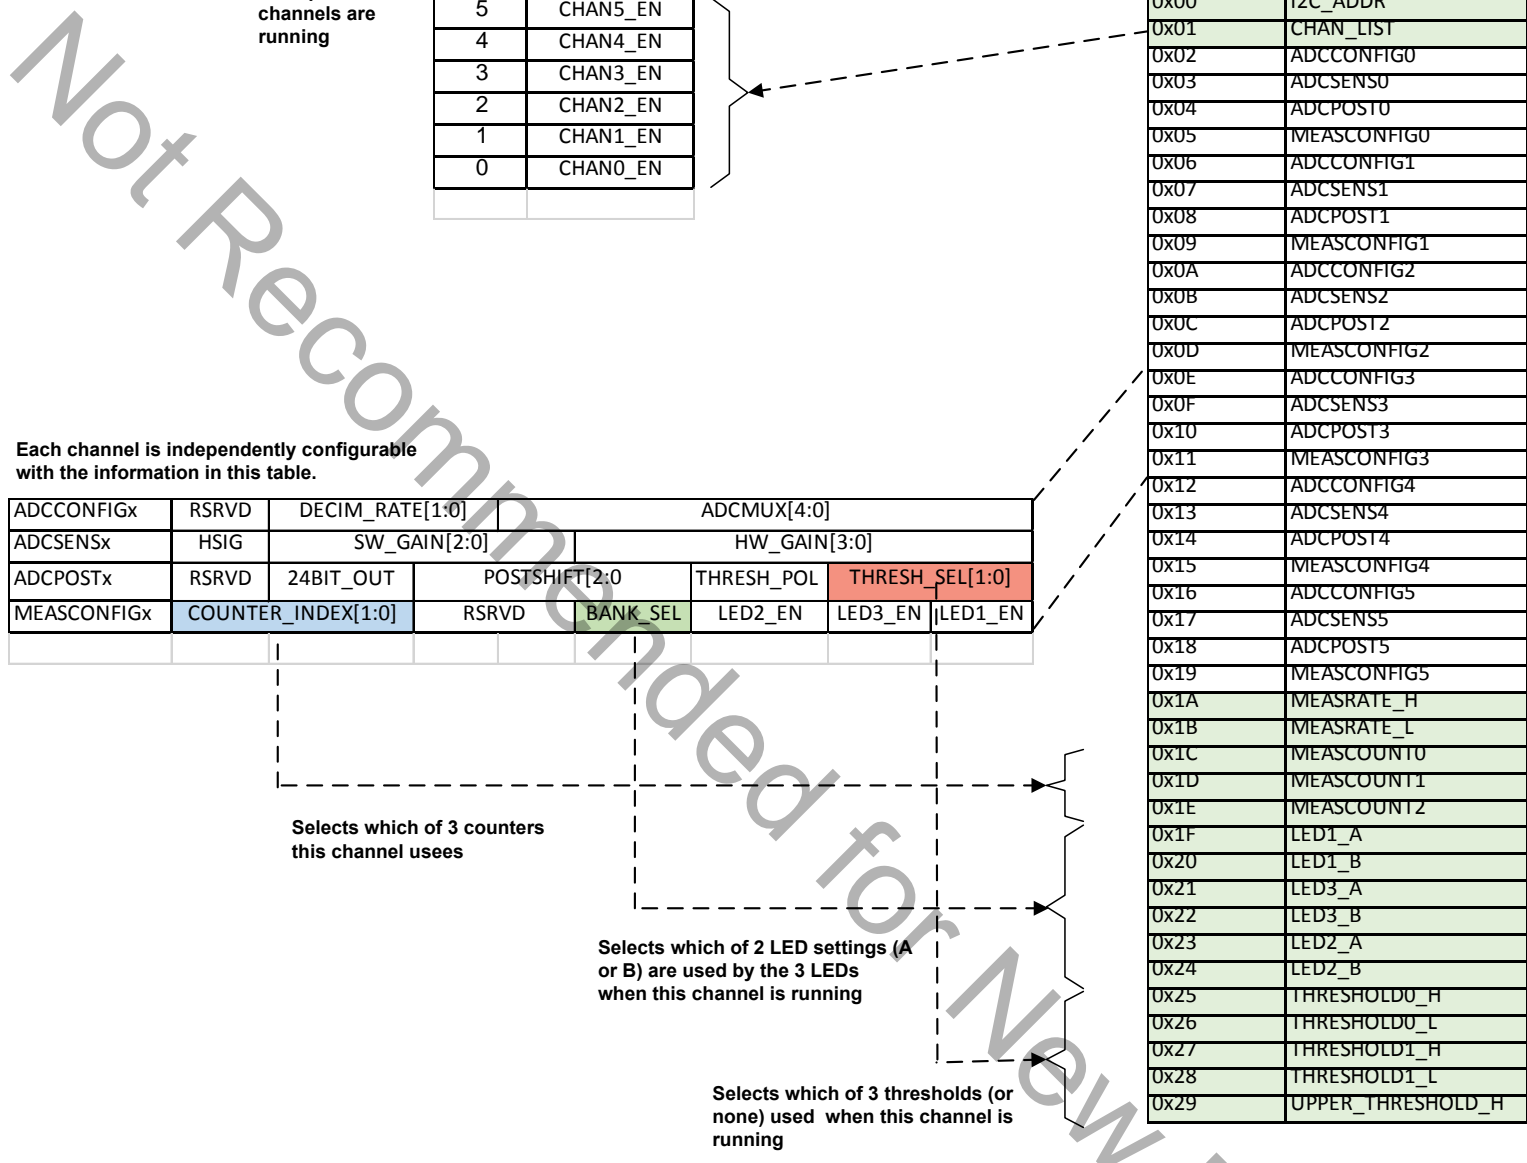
channels are running

| 5 | CHAN5_EN |
|---|---|
| 4 | CHAN4_EN |
| 3 | CHAN3_EN |
| 2 | CHAN2_EN |
| 1 | CHAN1_EN |
| 0 | CHAN0_EN |

| 0x00 | I2C_ADDR |
|---|---|
| 0x01 | CHAN_LIST |
| 0x02 | ADCCONFIG0 |
| 0x03 | ADCSENS0 |
| 0x04 | ADCPOST0 |
| 0x05 | MEASCONFIG0 |
| 0x06 | ADCCONFIG1 |
| 0x07 | ADCSENS1 |
| 0x08 | ADCPOST1 |
| 0x09 | MEASCONFIG1 |
| 0x0A | ADCCONFIG2 |
| 0x0B | ADCSENS2 |
| 0x0C | ADCPOST2 |
| 0x0D | MEASCONFIG2 |
| 0x0E | ADCCONFIG3 |
| 0x0F | ADCSENS3 |
| 0x10 | ADCPOST3 |
| 0x11 | MEASCONFIG3 |
| 0x12 | ADCCONFIG4 |
| 0x13 | ADCSENS4 |
| 0x14 | ADCPOST4 |
| 0x15 | MEASCONFIG4 |
| 0x16 | ADCCONFIG5 |
| 0x17 | ADCSENS5 |
| 0x18 | ADCPOST5 |
| 0x19 | MEASCONFIG5 |
| 0x1A | MEASRATE_H |
| 0x1B | MEASRATE_L |
| 0x1C | MEASCOUNT0 |
| 0x1D | MEASCOUNT1 |
| 0x1E | MEASCOUNT2 |
| 0x1F | LED1_A |
| 0x20 | LED1_B |
| 0x21 | LED3_A |
| 0x22 | LED3_B |
| 0x23 | LED2_A |
| 0x24 | LED2_B |
| 0x25 | THRESHOLD0_H |
| 0x26 | THRESHOLD0_L |
| 0x27 | THRESHOLD1_H |
| 0x28 | THRESHOLD1_L |
| 0x29 | UPPER_THRESHOLD_H |

Each channel is independently configurable with the information in this table.

| ADCCONFIGx | RSRVD | DECIM_RATE[1:0] | ADCMUX[4:0] | | | | |
|---|---|---|---|---|---|---|---|
| ADCSENSx | HSIG | SW_GAIN[2:0] | HW_GAIN[3:0] | | | | |
| ADCPOSTx | RSRVD | 24BIT_OUT | POSTSHIFT[2:0 | | THRESH_POL | THRESH_SEL[1:0] | |
| MEASCONFIGx | COUNTER_INDEX[1:0] | | RSRVD | BANK_SEL | LED2_EN | LED3_EN | LED1_EN |

Selects which of 3 counters this channel usees

Selects which of 2 LED settings (A or B) are used by the 3 LEDs when this channel is running

Selects which of 3 thresholds (or none) used when this channel is running

Not Recommended for New